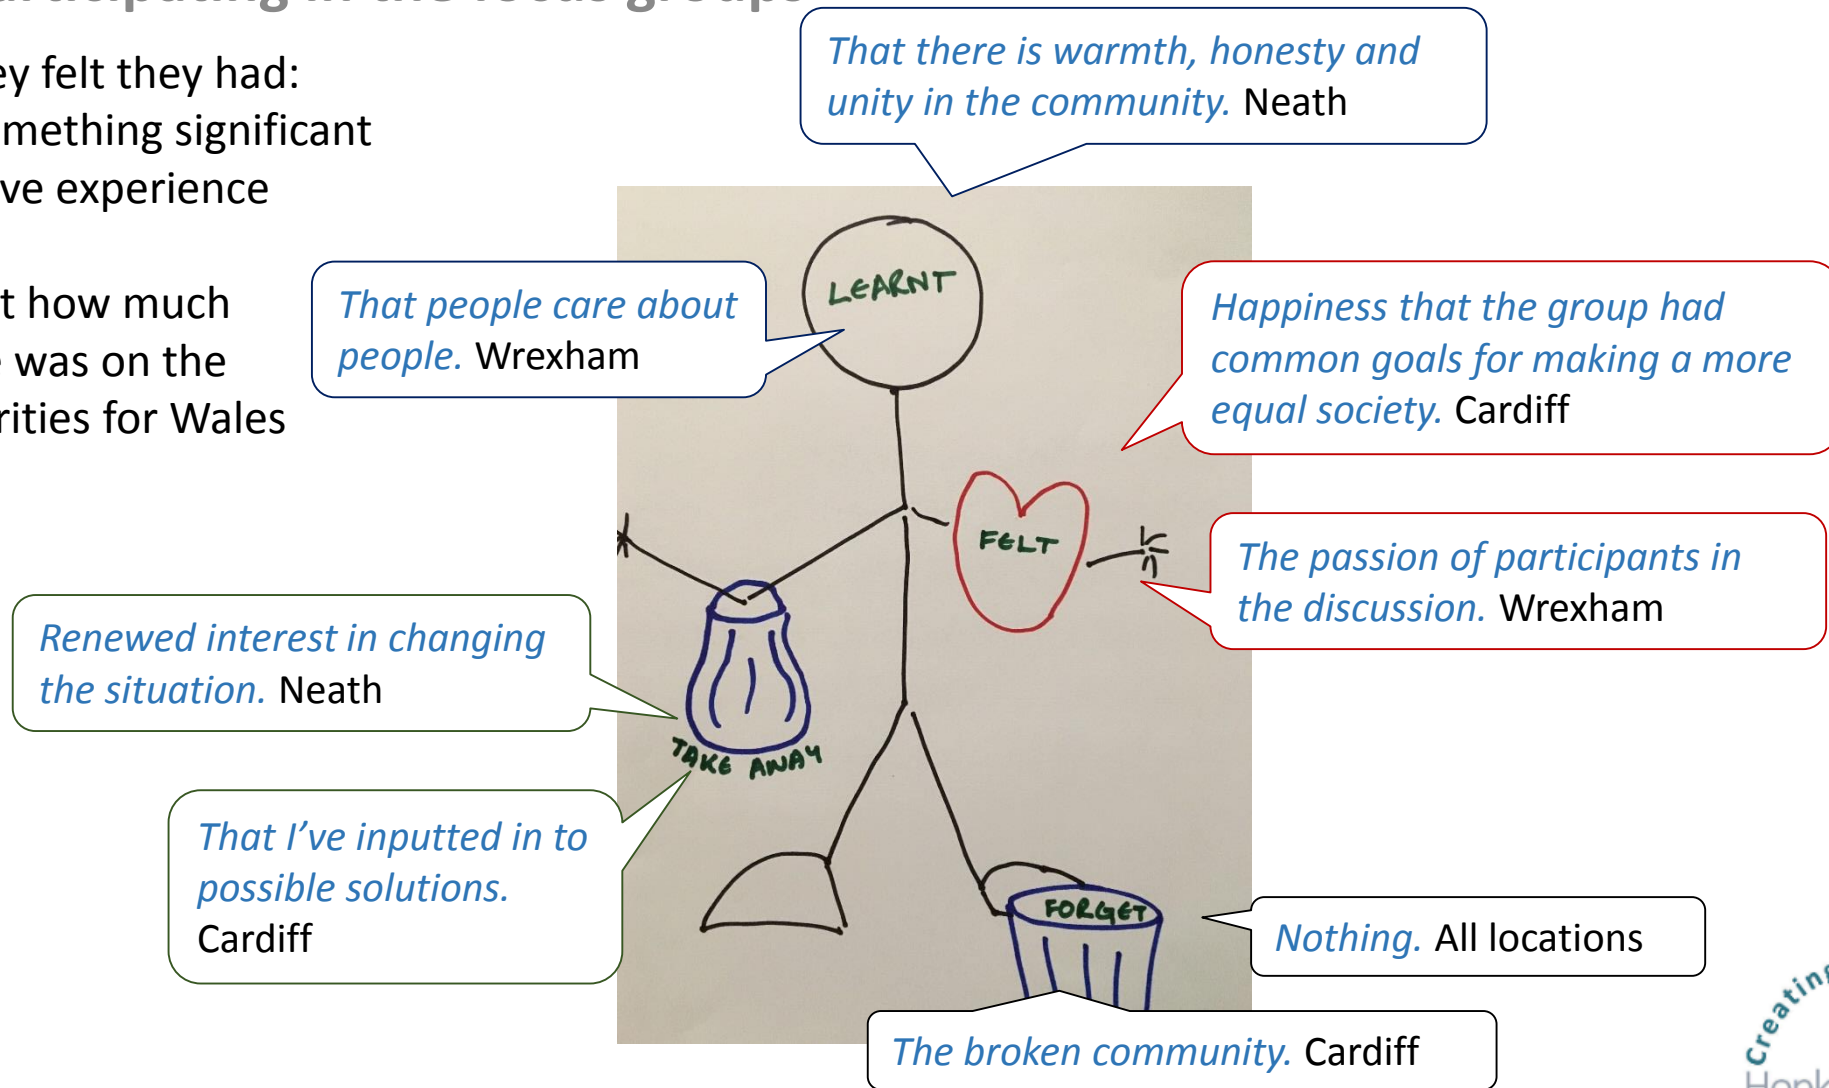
ey felt they had:
mething significant
ve experience

t how much
was on the
rities for Wales

That there is warmth, honesty and unity in the community. Neath

That people care about people. Wrexham

LEARNT

Happiness that the group had common goals for making a more equal society. Cardiff

FELT

The passion of participants in the discussion. Wrexham

Renewed interest in changing the situation. Neath

TAKE AWAY

That I've inputted in to possible solutions. Cardiff

FORGET

Nothing. All locations

The broken community. Cardiff

Creatin